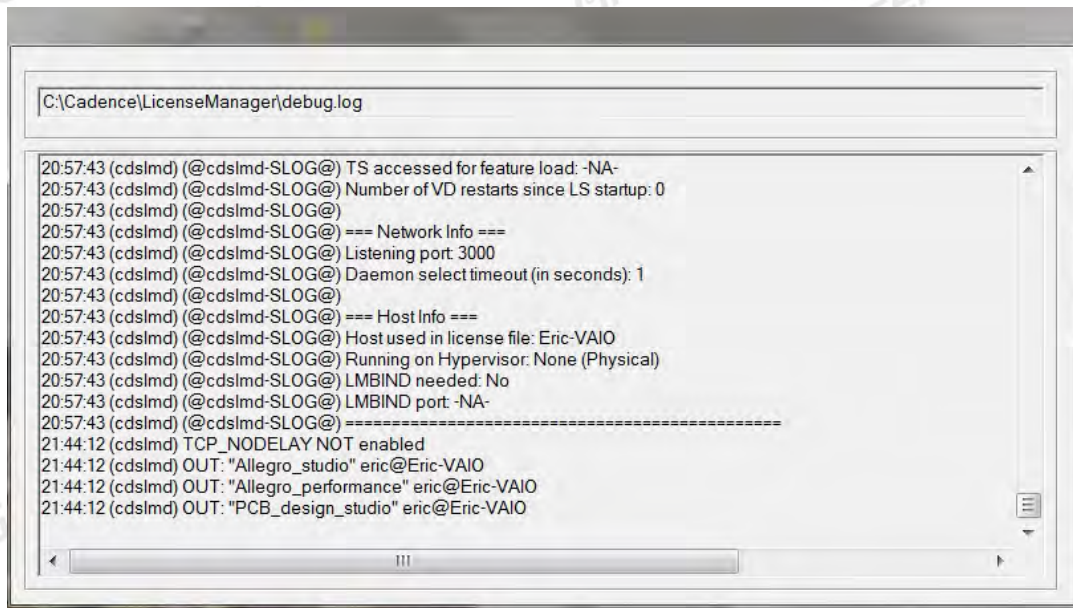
C:\Cadence\LicenseManager\debug.log

20:57:43 (cdslmd) (@cdslmd-SLOG@) TS accessed for feature load: -NA-
20:57:43 (cdslmd) (@cdslmd-SLOG@) Number of VD restarts since LS startup: 0
20:57:43 (cdslmd) (@cdslmd-SLOG@)
20:57:43 (cdslmd) (@cdslmd-SLOG@) === Network Info ===
20:57:43 (cdslmd) (@cdslmd-SLOG@) Listening port: 3000
20:57:43 (cdslmd) (@cdslmd-SLOG@) Daemon select timeout (in seconds): 1
20:57:43 (cdslmd) (@cdslmd-SLOG@)
20:57:43 (cdslmd) (@cdslmd-SLOG@) === Host Info ===
20:57:43 (cdslmd) (@cdslmd-SLOG@) Host used in license file: Eric-VAIO
20:57:43 (cdslmd) (@cdslmd-SLOG@) Running on Hypervisor: None (Physical)
20:57:43 (cdslmd) (@cdslmd-SLOG@) LMBIND needed: No
20:57:43 (cdslmd) (@cdslmd-SLOG@) LMBIND port: -NA-
20:57:43 (cdslmd) (@cdslmd-SLOG@) ==============================================
21:44:12 (cdslmd) TCP_NODELAY NOT enabled
21:44:12 (cdslmd) OUT: "Allegro_studio" eric@Eric-VAIO
21:44:12 (cdslmd) OUT: "Allegro_performance" eric@Eric-VAIO
21:44:12 (cdslmd) OUT: "PCB_design_studio" eric@Eric-VAIO